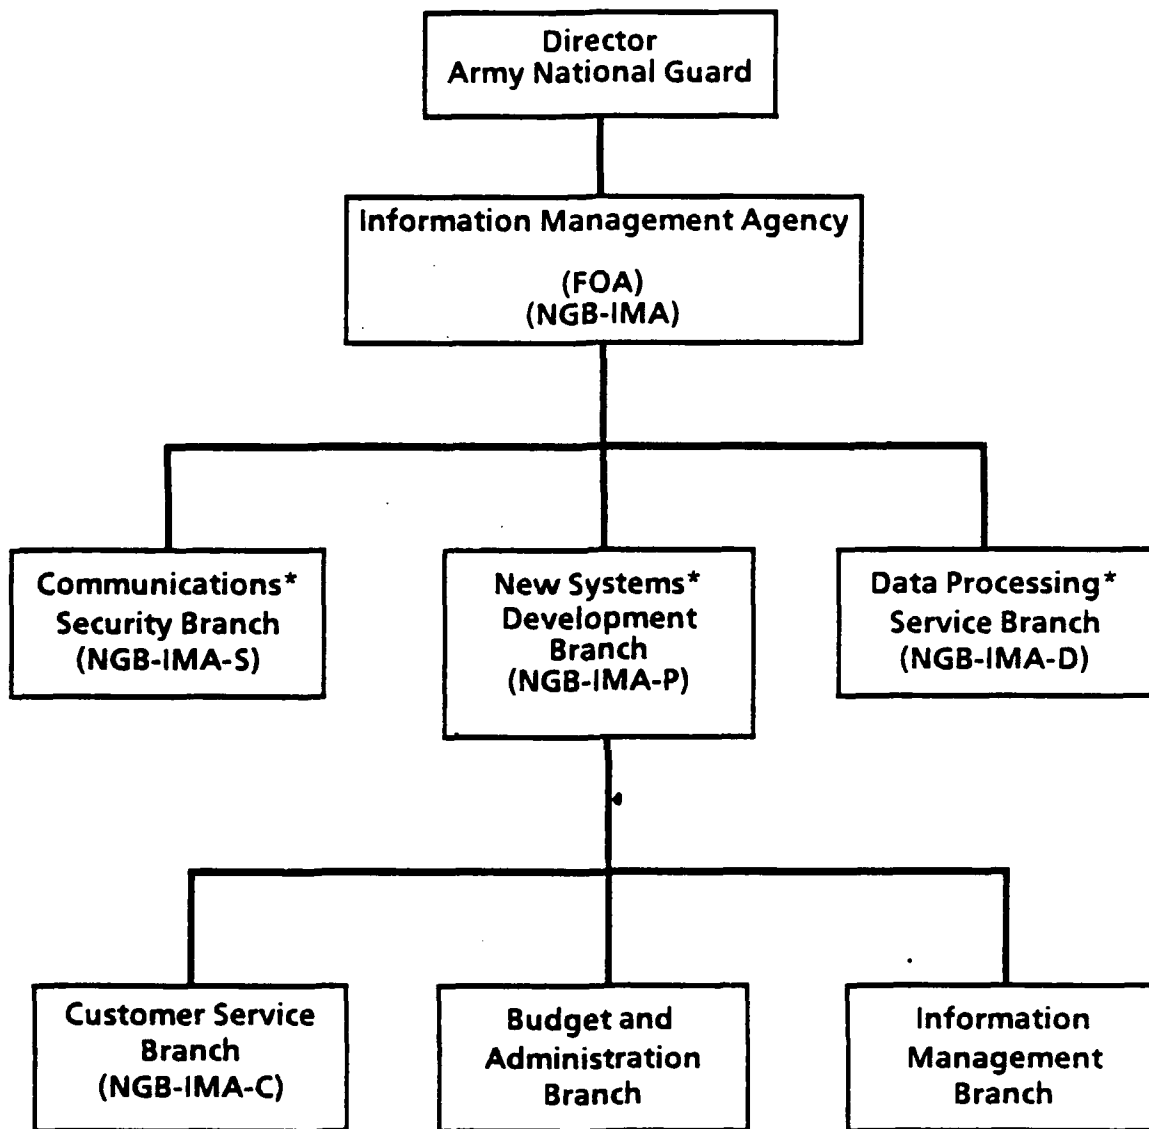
Director
Army National Guard

Information Management Agency

(FOA)
(NGB-IMA)

Communications*
Security Branch
(NGB-IMA-S)

New Systems*
Development
Branch
(NGB-IMA-P)

Data Processing*
Service Branch
(NGB-IMA-D)

Customer Service
Branch
(NGB-IMA-C)

Budget and
Administration
Branch

Information
Management
Branch